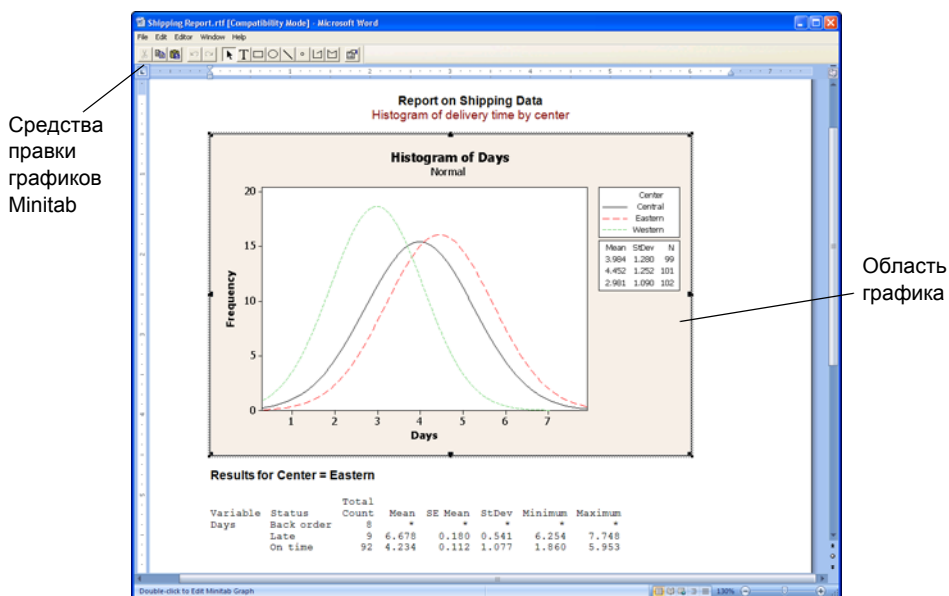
Shipping Report.rtf [Compatibility Mode] - Microsoft Word

File Edit Editor Window Help

Средства правки графиков Minitab

Report on Shipping Data
Histogram of delivery time by center

Histogram of Days
Normal

| Center |
|---|
| Central |
| Eastern |
| Western |

| Mean | StDev | N |
|---|---|---|
| 3.984 | 1.280 | 99 |
| 4.452 | 1.252 | 101 |
| 2.981 | 1.090 | 102 |

Область графика

Frequency

20
15
10
5
0

1 2 3 4 5 6 7

Days

Results for Center = Eastern

| Variable | Status | Total Count | Mean | SE Mean | StDev | Minimum | Maximum |
|---|---|---|---|---|---|---|---|
| Days | Back order | 8 | * | * | * | * | * |
| | Late | 9 | 6.678 | 0.180 | 0.541 | 6.254 | 7.748 |
| | On time | 92 | 4.234 | 0.112 | 1.077 | 1.860 | 5.953 |

Double-click to Edit Minitab Graph

130%